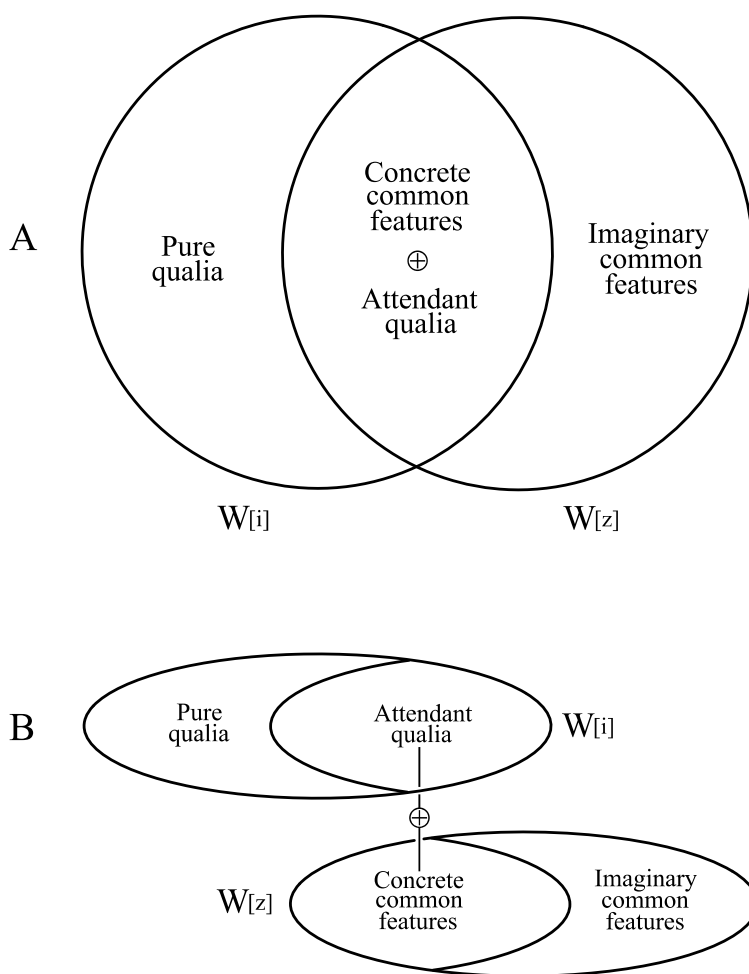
A

Pure qualia

Concrete common features

$\oplus$

Attendant qualia

Imaginary common features

W[i]

W[z]

B

Pure qualia

Attendant qualia

W[i]

$\oplus$

W[z]

Concrete common features

Imaginary common features